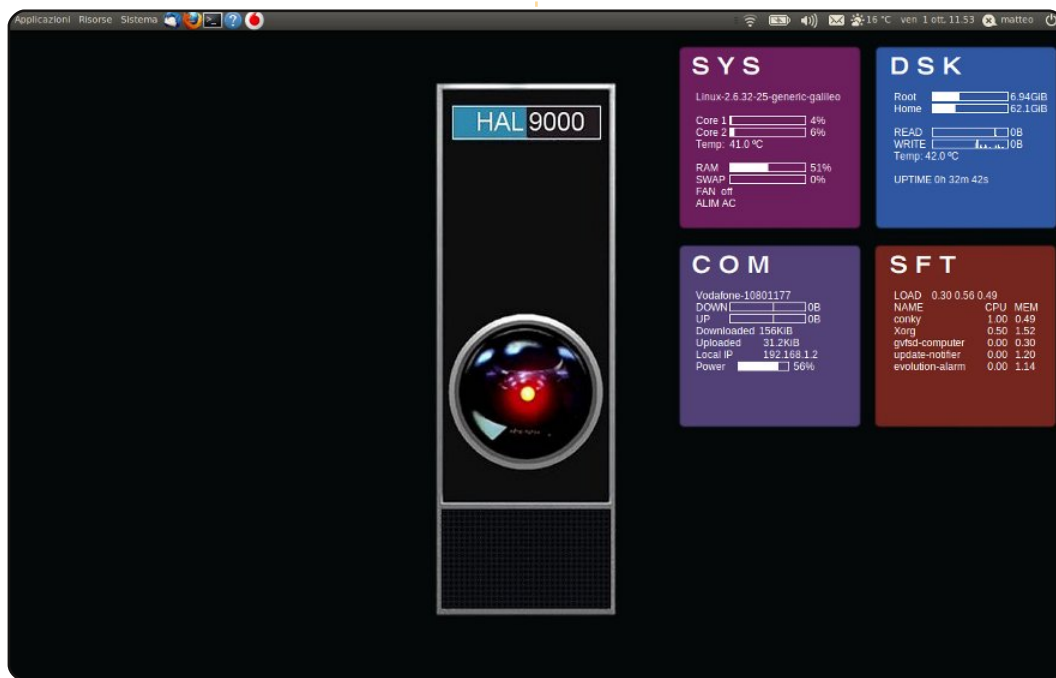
Applicazioni Risorse Sistema

16 °C ven 1 ott, 11.53 matteo

HAL 9000

SYS

Linux-2.6.32-25-generic-galileo

Core 1 4%
Core 2 6%
Temp: 41.0 ºC

RAM 51%
SWAP 0%
FAN off
ALIM AC

DSK

Root 6.94GiB
Home 62.1GiB

READ 0B
WRITE 0B
Temp: 42.0 ºC

UPTIME 0h 32m 42s

COM

Vodafone-10801177
DOWN 0B
UP 0B
Downloaded 156KiB
Uploaded 31.2KiB
Local IP 192.168.1.2
Power 56%

SFT

LOAD 0.30 0.56 0.49

| NAME | CPU | MEM |
|---|---|---|
| conky | 1.00 | 0.49 |
| Xorg | 0.50 | 1.52 |
| gvfsd-computer | 0.00 | 0.30 |
| update-notifier | 0.00 | 1.20 |
| evolution-alarm | 0.00 | 1.14 |